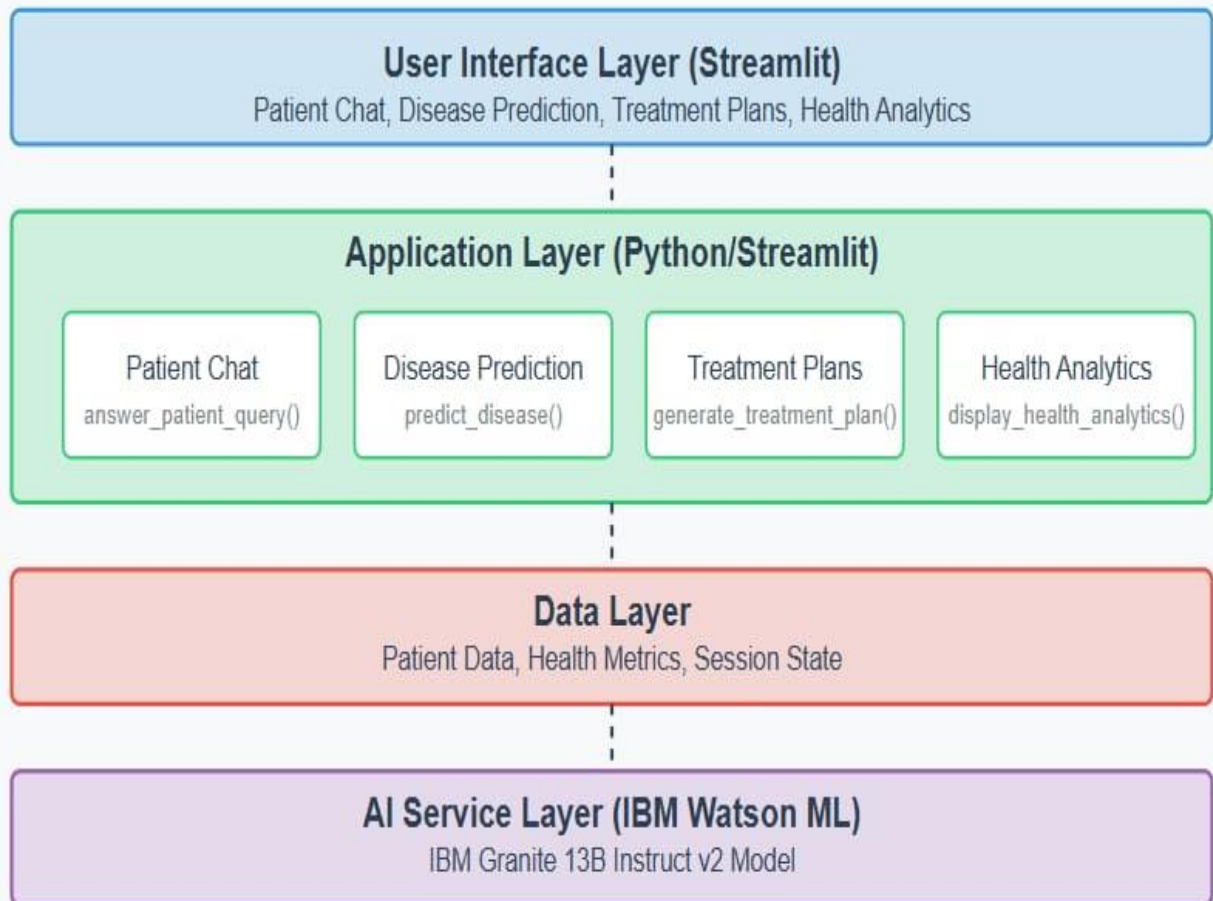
User Interface Layer (Streamlit)
Patient Chat, Disease Prediction, Treatment Plans, Health Analytics

Application Layer (Python/Streamlit)

Patient Chat
answer_patient_query()

Disease Prediction
predict_disease()

Treatment Plans
generate_treatment_plan()

Health Analytics
display_health_analytics()

Data Layer
Patient Data, Health Metrics, Session State

AI Service Layer (IBM Watson ML)
IBM Granite 13B Instruct v2 Model